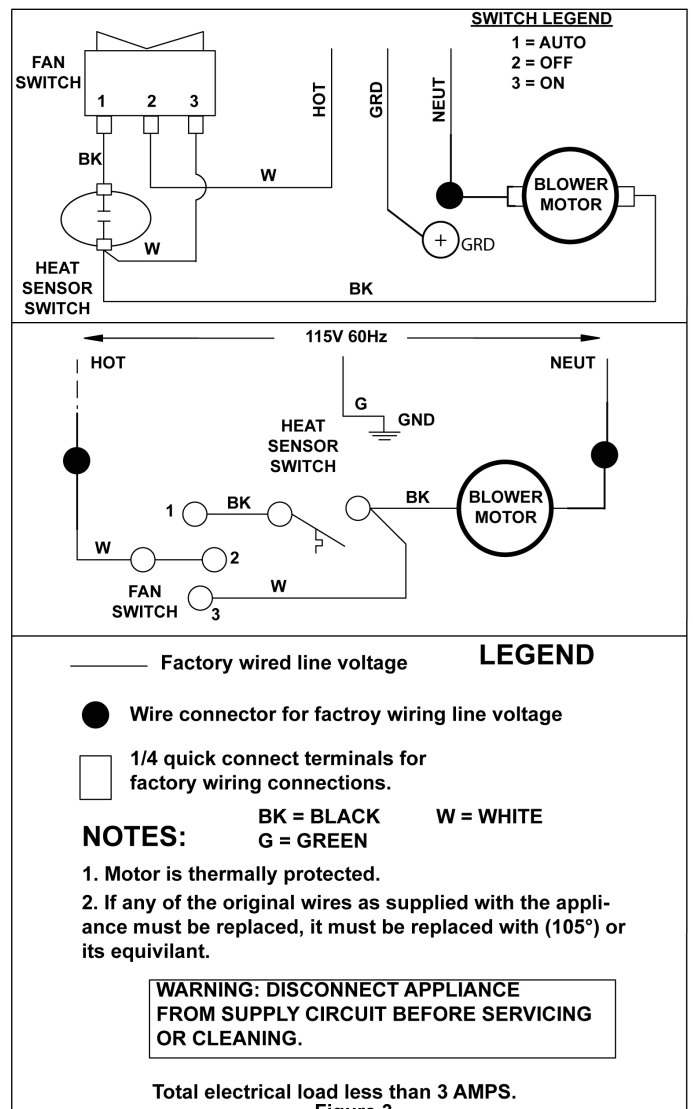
SWITCH LEGEND
1 = AUTO
2 = OFF
3 = ON

FAN SWITCH
1 2 3
HOT
GRD
NEUT
BK
W
BLOWER MOTOR
W
GRD
HEAT SENSOR SWITCH
BK

115V 60Hz
HOT
NEUT
G
GND
HEAT SENSOR SWITCH
1
BK
BK
BLOWER MOTOR
W
2
FAN SWITCH
W
3

Factory wired line voltage

LEGEND

Wire connector for factroy wiring line voltage

1/4 quick connect terminals for factory wiring connections.

NOTES:
BK = BLACK W = WHITE
G = GREEN

1. Motor is thermally protected.

2. If any of the original wires as supplied with the appliance must be replaced, it must be replaced with (105°) or its equivilant.

WARNING: DISCONNECT APPLIANCE FROM SUPPLY CIRCUIT BEFORE SERVICING OR CLEANING.

Total electrical load less than 3 AMPS.
Figure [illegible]